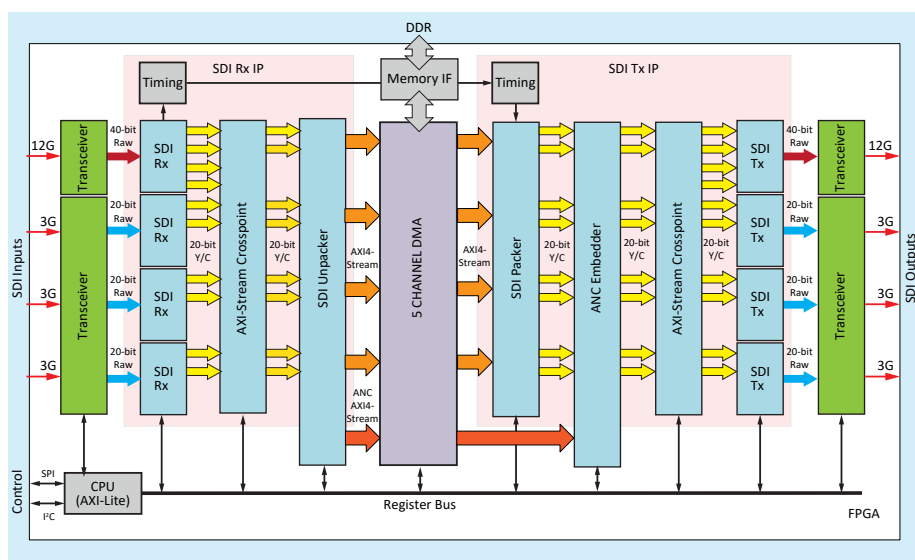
DDR

SDI Rx IP

Timing

Memory IF

Timing

SDI Tx IP

SDI Inputs

12G

3G

3G

3G

Transceiver

Transceiver

40-bit Raw

20-bit Raw

20-bit Raw

20-bit Raw

SDI Rx

SDI Rx

SDI Rx

SDI Rx

20-bit Y/C

AXI-Stream Crosspoint

20-bit Y/C

SDI Unpacker

AXI4-Stream

ANC AXI4-Stream

5 CHANNEL DMA

AXI4-Stream

SDI Packer

20-bit Y/C

ANC Embedder

20-bit Y/C

AXI-Stream Crosspoint

20-bit Y/C

SDI Tx

SDI Tx

SDI Tx

SDI Tx

40-bit Raw

20-bit Raw

20-bit Raw

20-bit Raw

Transceiver

Transceiver

12G

3G

3G

3G

SDI Outputs

Control

SPI

I$^2$C

CPU (AXI-Lite)

Register Bus

FPGA